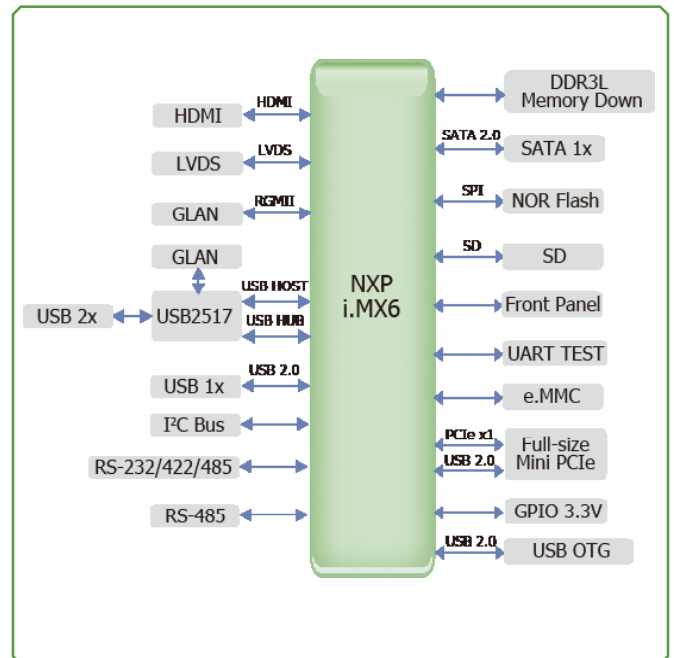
NXP
i.MX6

HDMI
HDMI
LVDS
LVDS
GLAN
RGMII
GLAN
USB 2x
USB2517
USB HOST
USB HUB
USB 1x
USB 2.0
I²C Bus
RS-232/422/485
RS-485

DDR3L
Memory Down
SATA 2.0
SATA 1x
SPI
NOR Flash
SD
SD
Front Panel
UART TEST
e.MMC
PCIe x1
USB 2.0
Full-size
Mini PCIe
GPIO 3.3V
USB 2.0
USB OTG